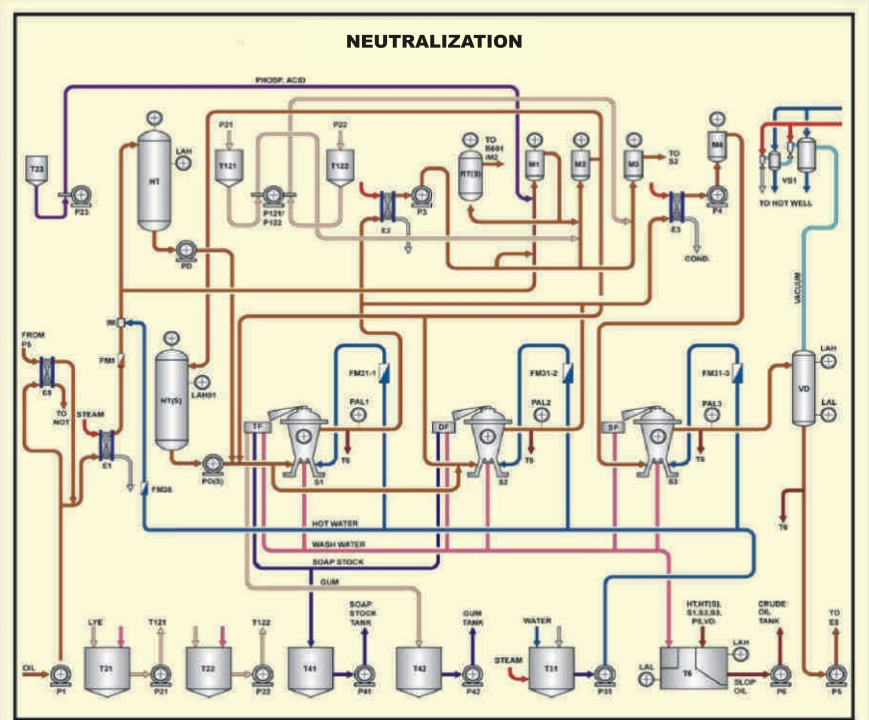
NEUTRALIZATION

PHOSP. ACID

T23

P23

HT

LAH

PD

P21

T121

P121/ P122

P22

T122

E2

P3

TO B601 /M2

RT(3)

M1

M2

M3

TO S2

M4

E3

P4

COND.

VS1

TO HOT WELL

VACUUM

FROM P5

E5

TO NOT

STEAM

E1

FM1

FM26

HT(S)

LAH01

PO(S)

TF

FM21-1

PAL1

T6

S1

DF

FM31-2

PAL2

T6

S2

SF

FM31-3

PAL3

T6

S3

VD

LAH

LAL

T6

HOT WATER

WASH WATER

SOAP STOCK

GUM

OIL

P1

LYE

T21

T121

P21

T22

T122

P22

T41

SOAP STOCK TANK

P41

T42

GUM TANK

P42

WATER

STEAM

T31

P31

HT,HT(S), S1,S2,S3, P5,VD.

LAH

LAL

T6

SLOP OIL

CRUDE OIL TANK

P6

TO E5

P5